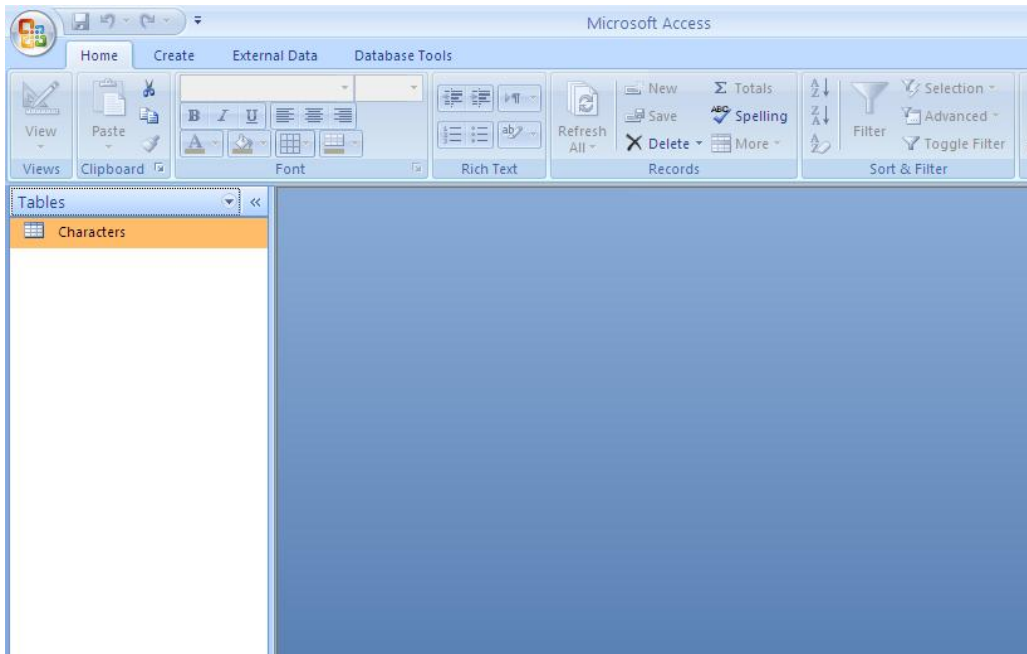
Microsoft Access

Home Create External Data Database Tools

View
Views

Paste
Clipboard

B I U
Font

Rich Text

Refresh All
New
Save
Delete
Σ Totals
Spelling
More
Records

Filter
Selection
Advanced
Toggle Filter
Sort & Filter

Tables
Characters